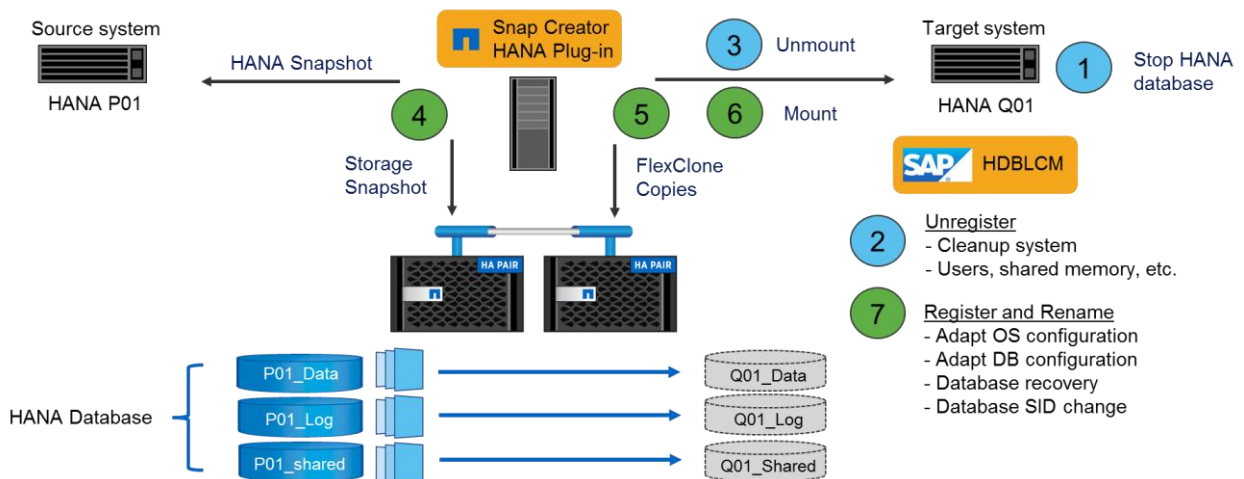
Source system

HANA P01

HANA Snapshot

Snap Creator HANA Plug-in

3 Unmount

Target system

1 Stop HANA database

HANA Q01

4

5

6 Mount

Storage Snapshot

FlexClone Copies

SAP HDBLCM

HA PAIR

HA PAIR

2 Unregister
- Cleanup system
- Users, shared memory, etc.

7 Register and Rename
- Adapt OS configuration
- Adapt DB configuration
- Database recovery
- Database SID change

HANA Database

P01_Data

P01_Log

P01_shared

Q01_Data

Q01_Log

Q01_Shared